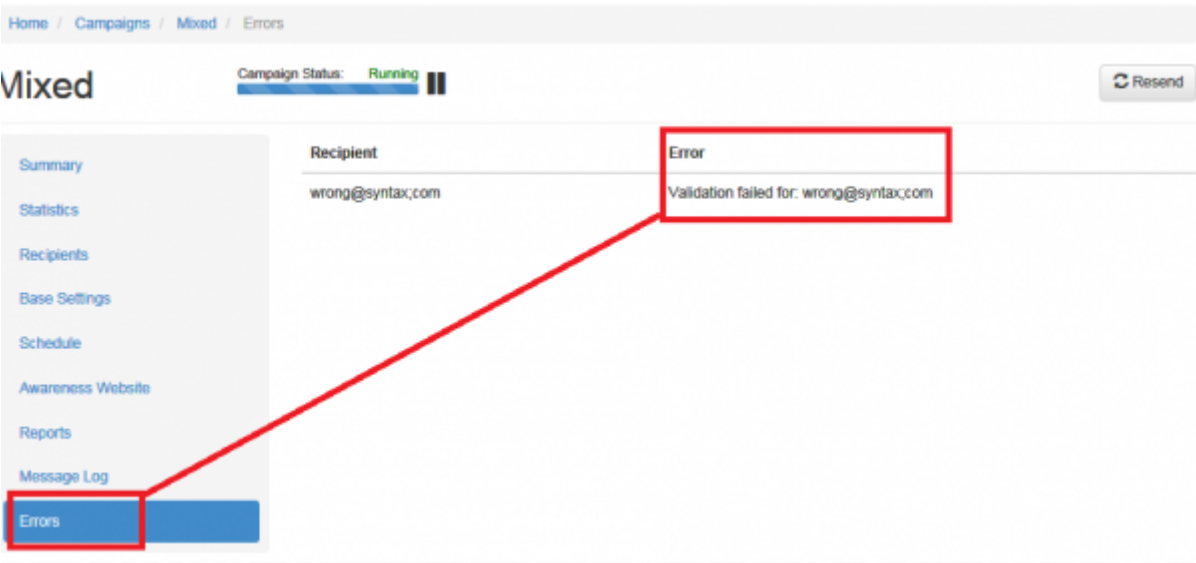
Home / Campaigns / Mixed / Errors

Mixed

Campaign Status: Running

Resend

Summary
Statistics
Recipients
Base Settings
Schedule
Awareness Website
Reports
Message Log
Errors

| Recipient | Error |
|---|---|
| wrong@syntax;com | Validation failed for: wrong@syntax;com |